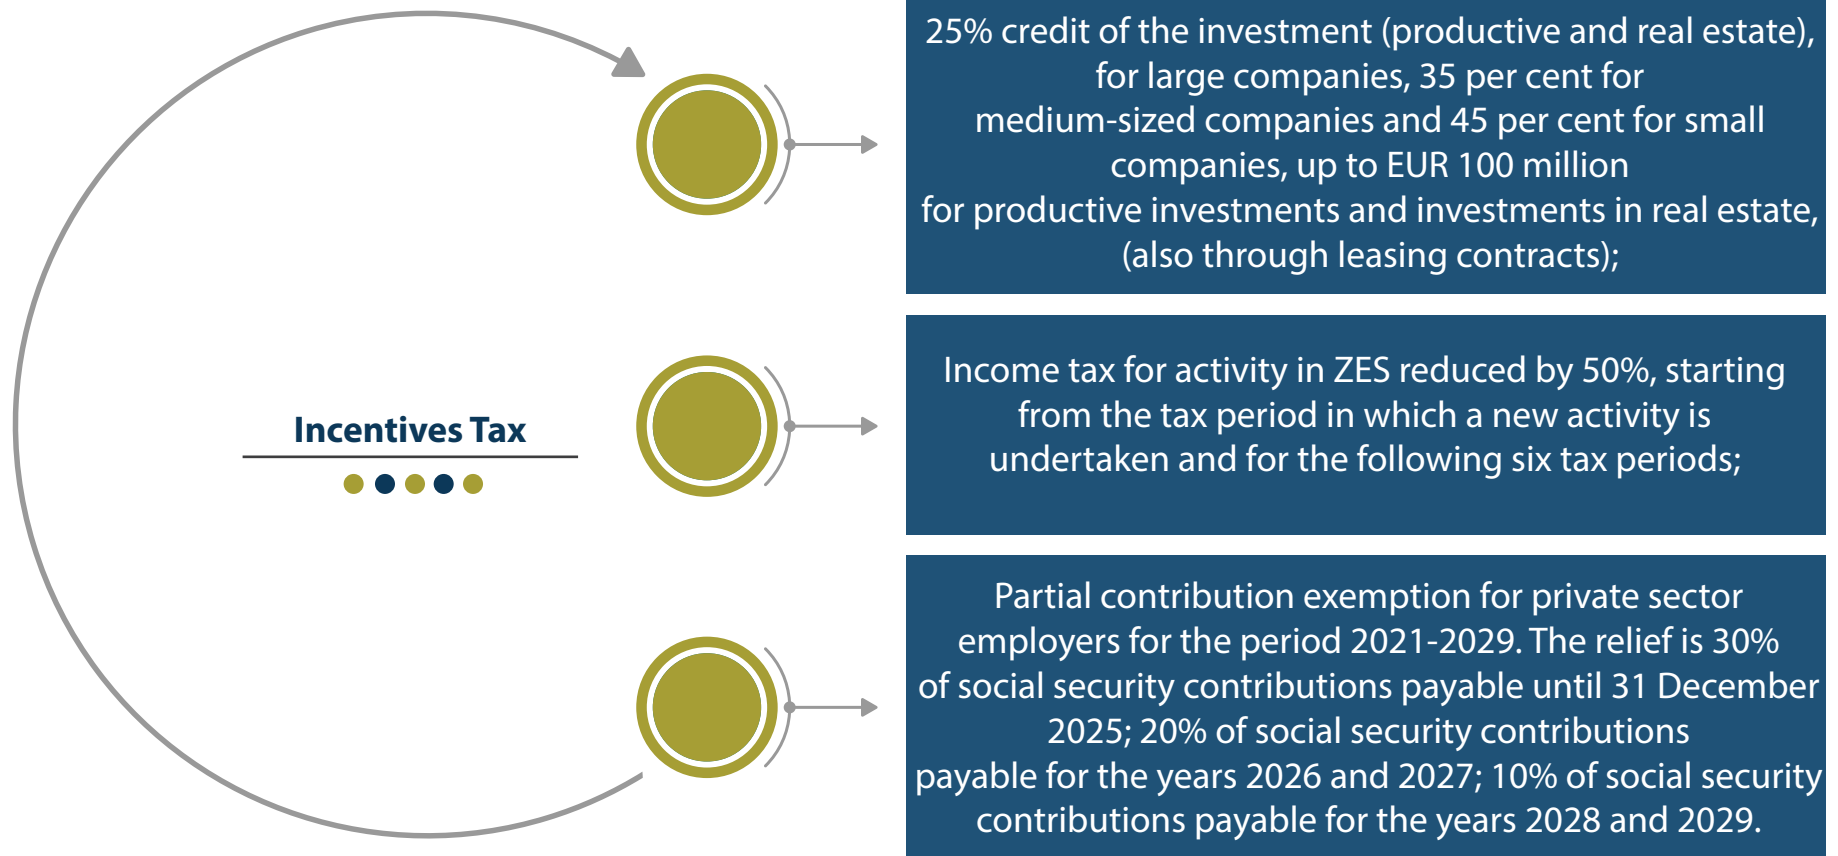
Incentives Tax

25% credit of the investment (productive and real estate), for large companies, 35 per cent for medium-sized companies and 45 per cent for small companies, up to EUR 100 million for productive investments and investments in real estate, (also through leasing contracts);

Income tax for activity in ZES reduced by 50%, starting from the tax period in which a new activity is undertaken and for the following six tax periods;

Partial contribution exemption for private sector employers for the period 2021-2029. The relief is 30% of social security contributions payable until 31 December 2025; 20% of social security contributions payable for the years 2026 and 2027; 10% of social security contributions payable for the years 2028 and 2029.